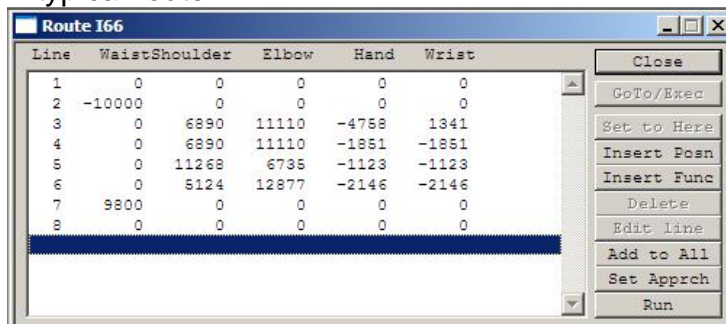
Route I66

| Line | Waist | Shoulder | Elbow | Hand | Wrist |
|---|---|---|---|---|---|
| 1 | 0 | 0 | 0 | 0 | 0 |
| 2 | -10000 | 0 | 0 | 0 | 0 |
| 3 | 0 | 6890 | 11110 | -4758 | 1341 |
| 4 | 0 | 6890 | 11110 | -1851 | -1851 |
| 5 | 0 | 11268 | 6735 | -1123 | -1123 |
| 6 | 0 | 5124 | 12877 | -2146 | -2146 |
| 7 | 9800 | 0 | 0 | 0 | 0 |
| 8 | 0 | 0 | 0 | 0 | 0 |

Close
GoTo/Exec
Set to Here
Insert Posn
Insert Func
Delete
Edit line
Add to All
Set Apprch
Run